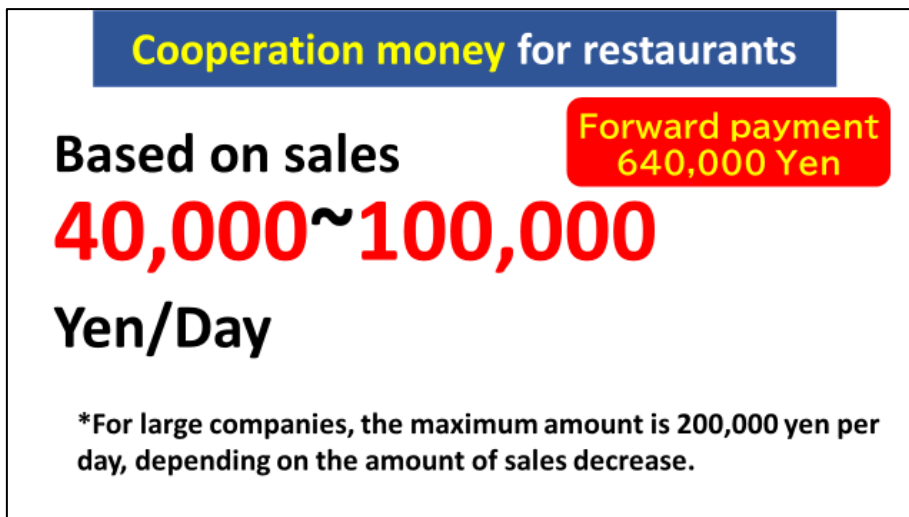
Cooperation money for restaurants

Based on sales

Forward payment
640,000 Yen

40,000~100,000

Yen/Day

*For large companies, the maximum amount is 200,000 yen per day, depending on the amount of sales decrease.